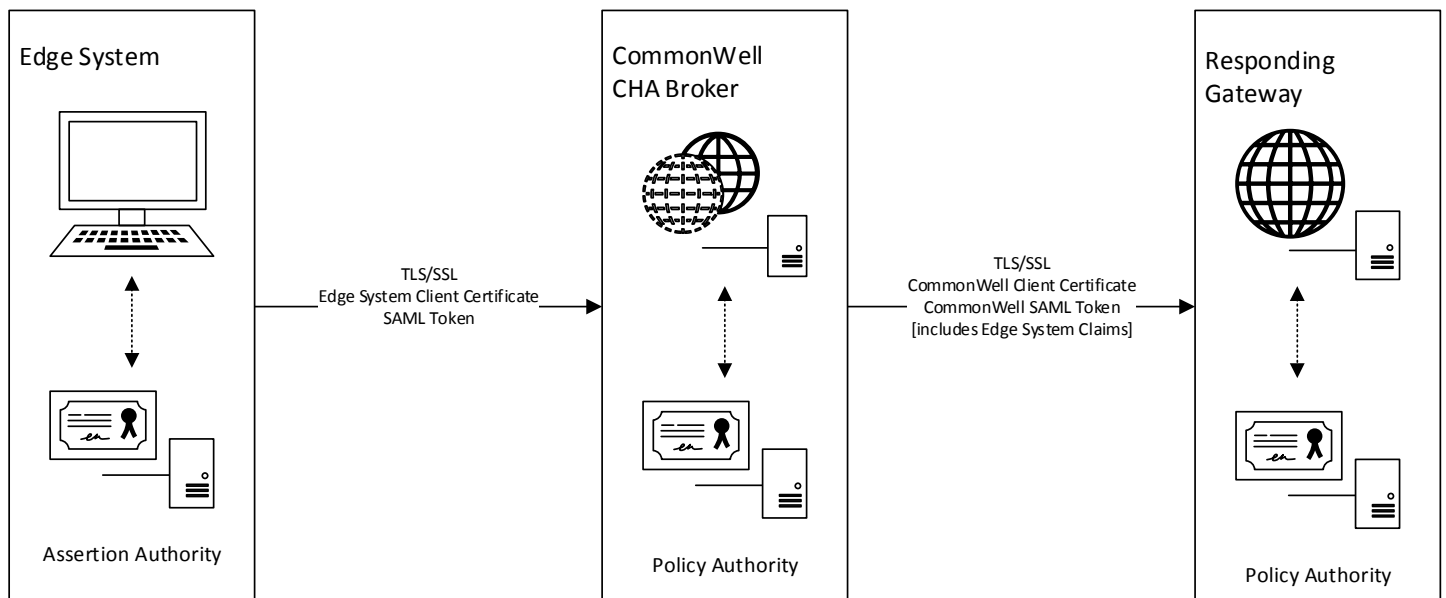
Edge System

Assertion Authority

TLS/SSL
Edge System Client Certificate
SAML Token

CommonWell
CHA Broker

Policy Authority

TLS/SSL
CommonWell Client Certificate
CommonWell SAML Token
[includes Edge System Claims]

Responding
Gateway

Policy Authority